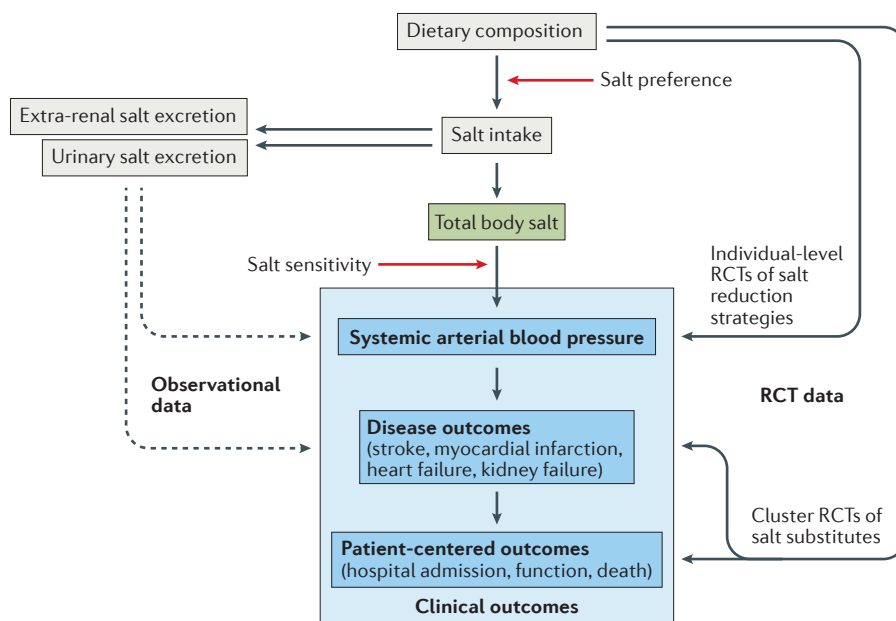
Dietary composition

Salt preference

Extra-renal salt excretion

Urinary salt excretion

Salt intake

Total body salt

Salt sensitivity

Individual-level RCTs of salt reduction strategies

Systemic arterial blood pressure

Observational data

RCT data

Disease outcomes (stroke, myocardial infarction, heart failure, kidney failure)

Cluster RCTs of salt substitutes

Patient-centered outcomes (hospital admission, function, death)

Clinical outcomes